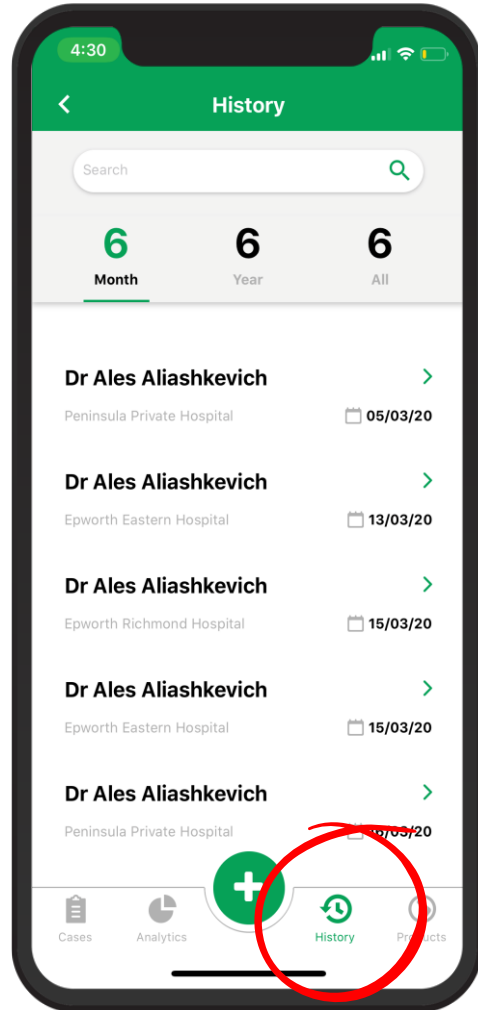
4:30

History

Search

6
Month

6
Year

6
All

Dr Ales Aliashkevich
Peninsula Private Hospital
05/03/20

Dr Ales Aliashkevich
Epworth Eastern Hospital
13/03/20

Dr Ales Aliashkevich
Epworth Richmond Hospital
15/03/20

Dr Ales Aliashkevich
Epworth Eastern Hospital
15/03/20

Dr Ales Aliashkevich
Peninsula Private Hospital
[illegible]6/03/20

Cases
Analytics
History
Products